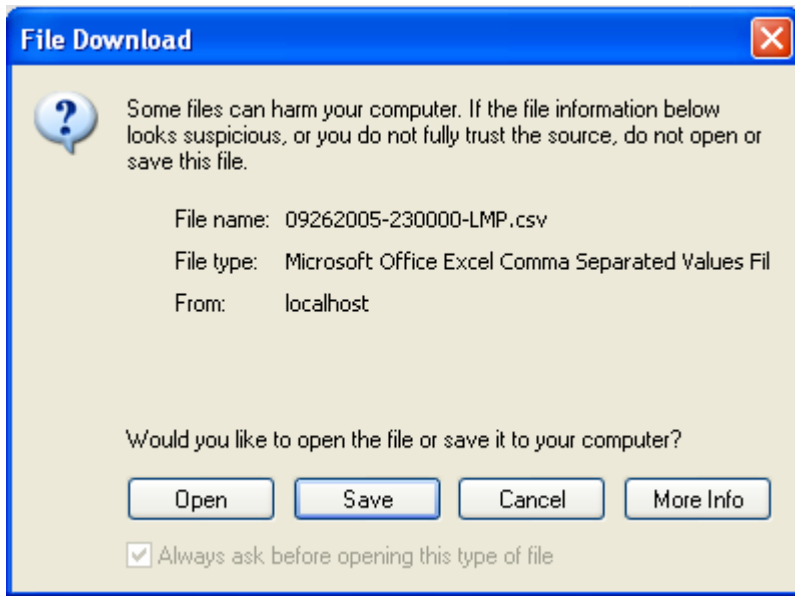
File Download

Some files can harm your computer. If the file information below looks suspicious, or you do not fully trust the source, do not open or save this file.

File name: 09262005-230000-LMP.csv

File type: Microsoft Office Excel Comma Separated Values Fil

From: localhost

Would you like to open the file or save it to your computer?

Open

Save

Cancel

More Info

Always ask before opening this type of file